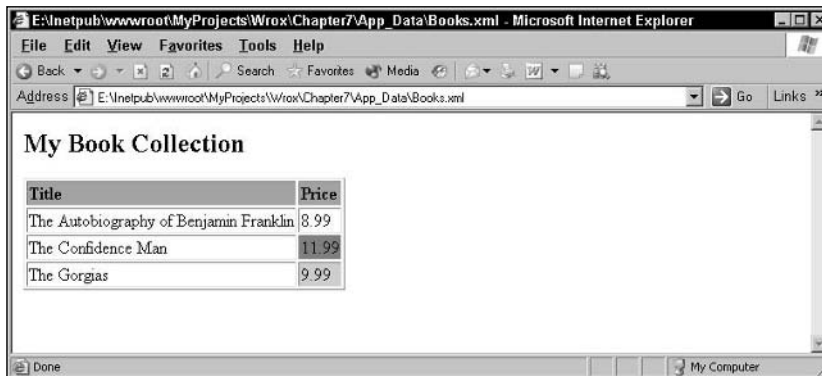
E:\Inetpub\wwwroot\MyProjects\Wrox\Chapter7\App_Data\Books.xml - Microsoft Internet Explorer

File Edit View Favorites Tools Help

Back Search Favorites Media

Address E:\Inetpub\wwwroot\MyProjects\Wrox\Chapter7\App_Data\Books.xml Go Links

My Book Collection

| Title | Price |
|---|---|
| The Autobiography of Benjamin Franklin | 8.99 |
| The Confidence Man | 11.99 |
| The Gorgias | 9.99 |

Done My Computer